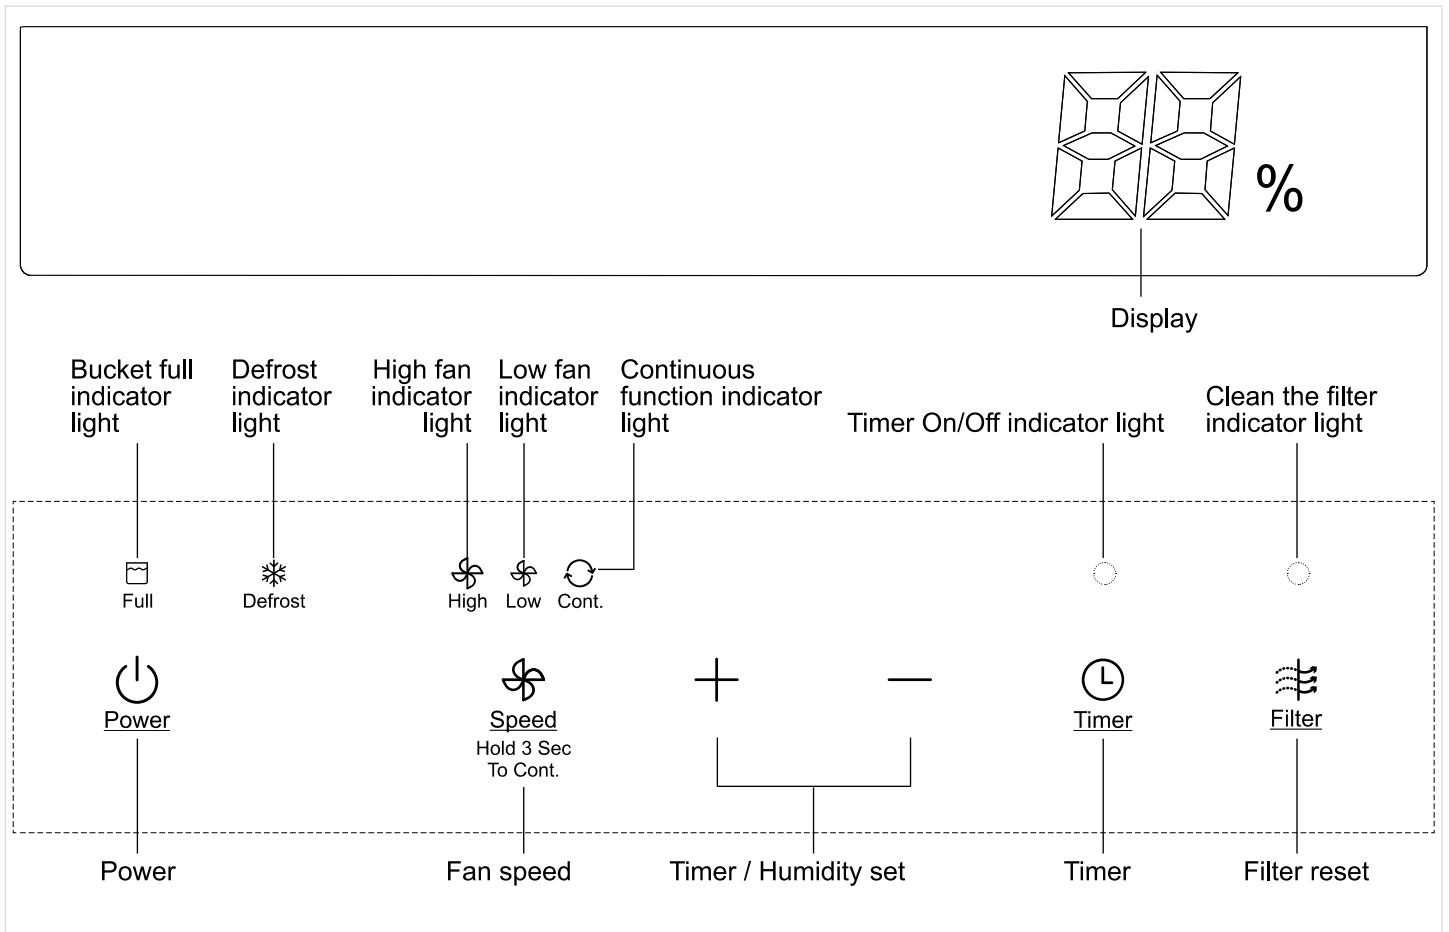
%

Display

Bucket full indicator light

Defrost indicator light

High fan indicator light

Low fan indicator light

Continuous function indicator light

Timer On/Off indicator light

Clean the filter indicator light

Full

Defrost

High

Low

Cont.

Power

Speed
Hold 3 Sec
To Cont.

+

—

Timer

Filter

Power

Fan speed

Timer / Humidity set

Timer

Filter reset